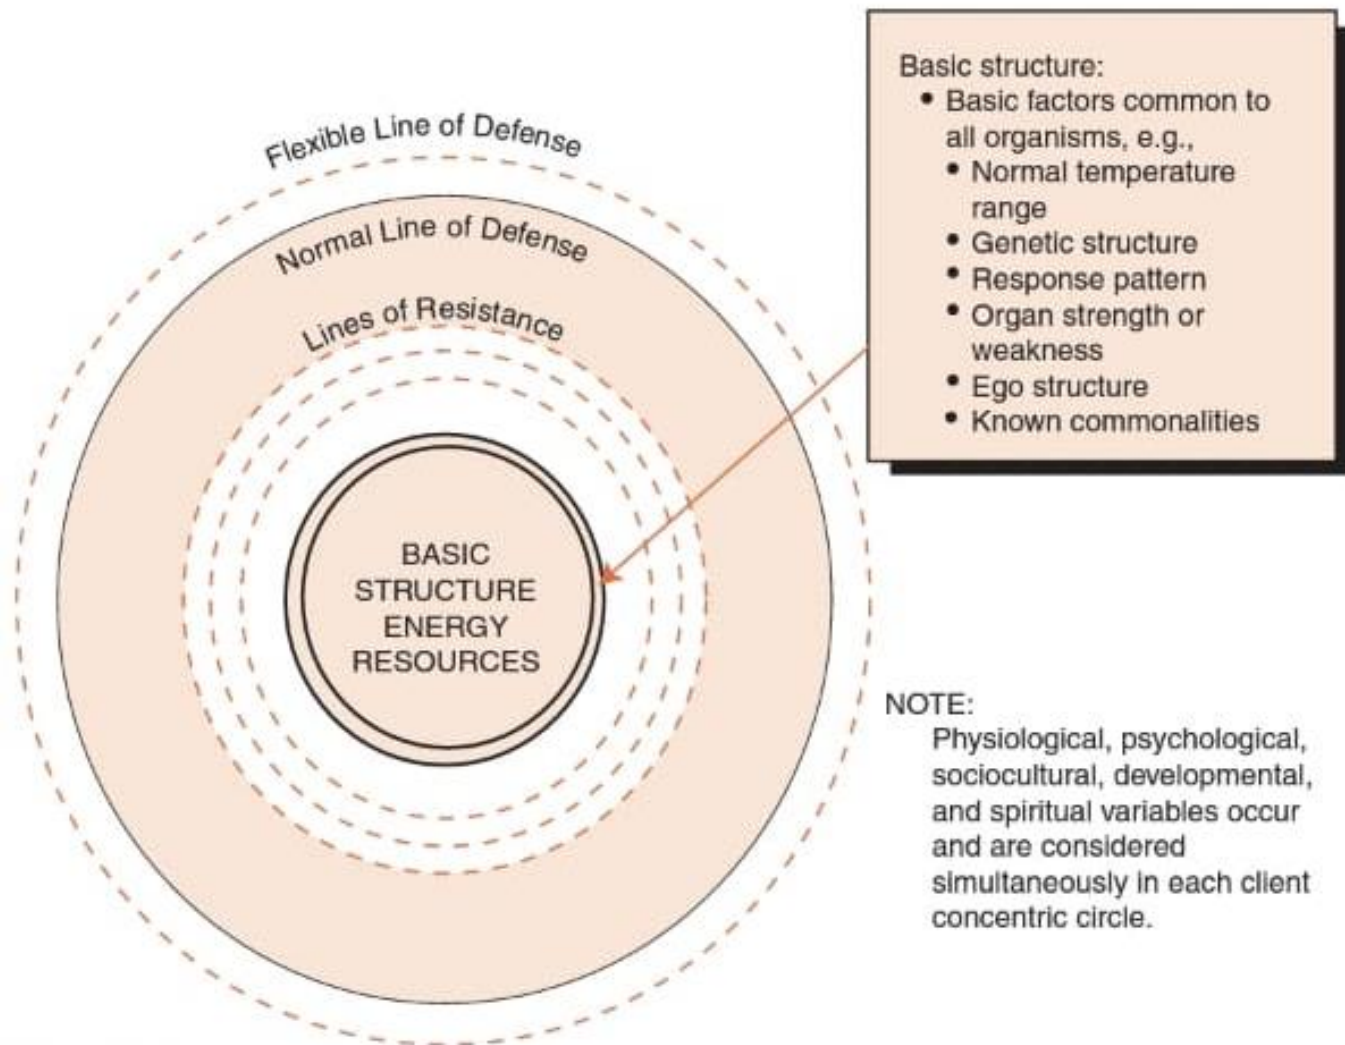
Flexible Line of Defense

Normal Line of Defense

Lines of Resistance

BASIC STRUCTURE ENERGY RESOURCES

Basic structure:
• Basic factors common to all organisms, e.g.,
• Normal temperature range
• Genetic structure
• Response pattern
• Organ strength or weakness
• Ego structure
• Known commonalities

NOTE:
Physiological, psychological, sociocultural, developmental, and spiritual variables occur and are considered simultaneously in each client concentric circle.